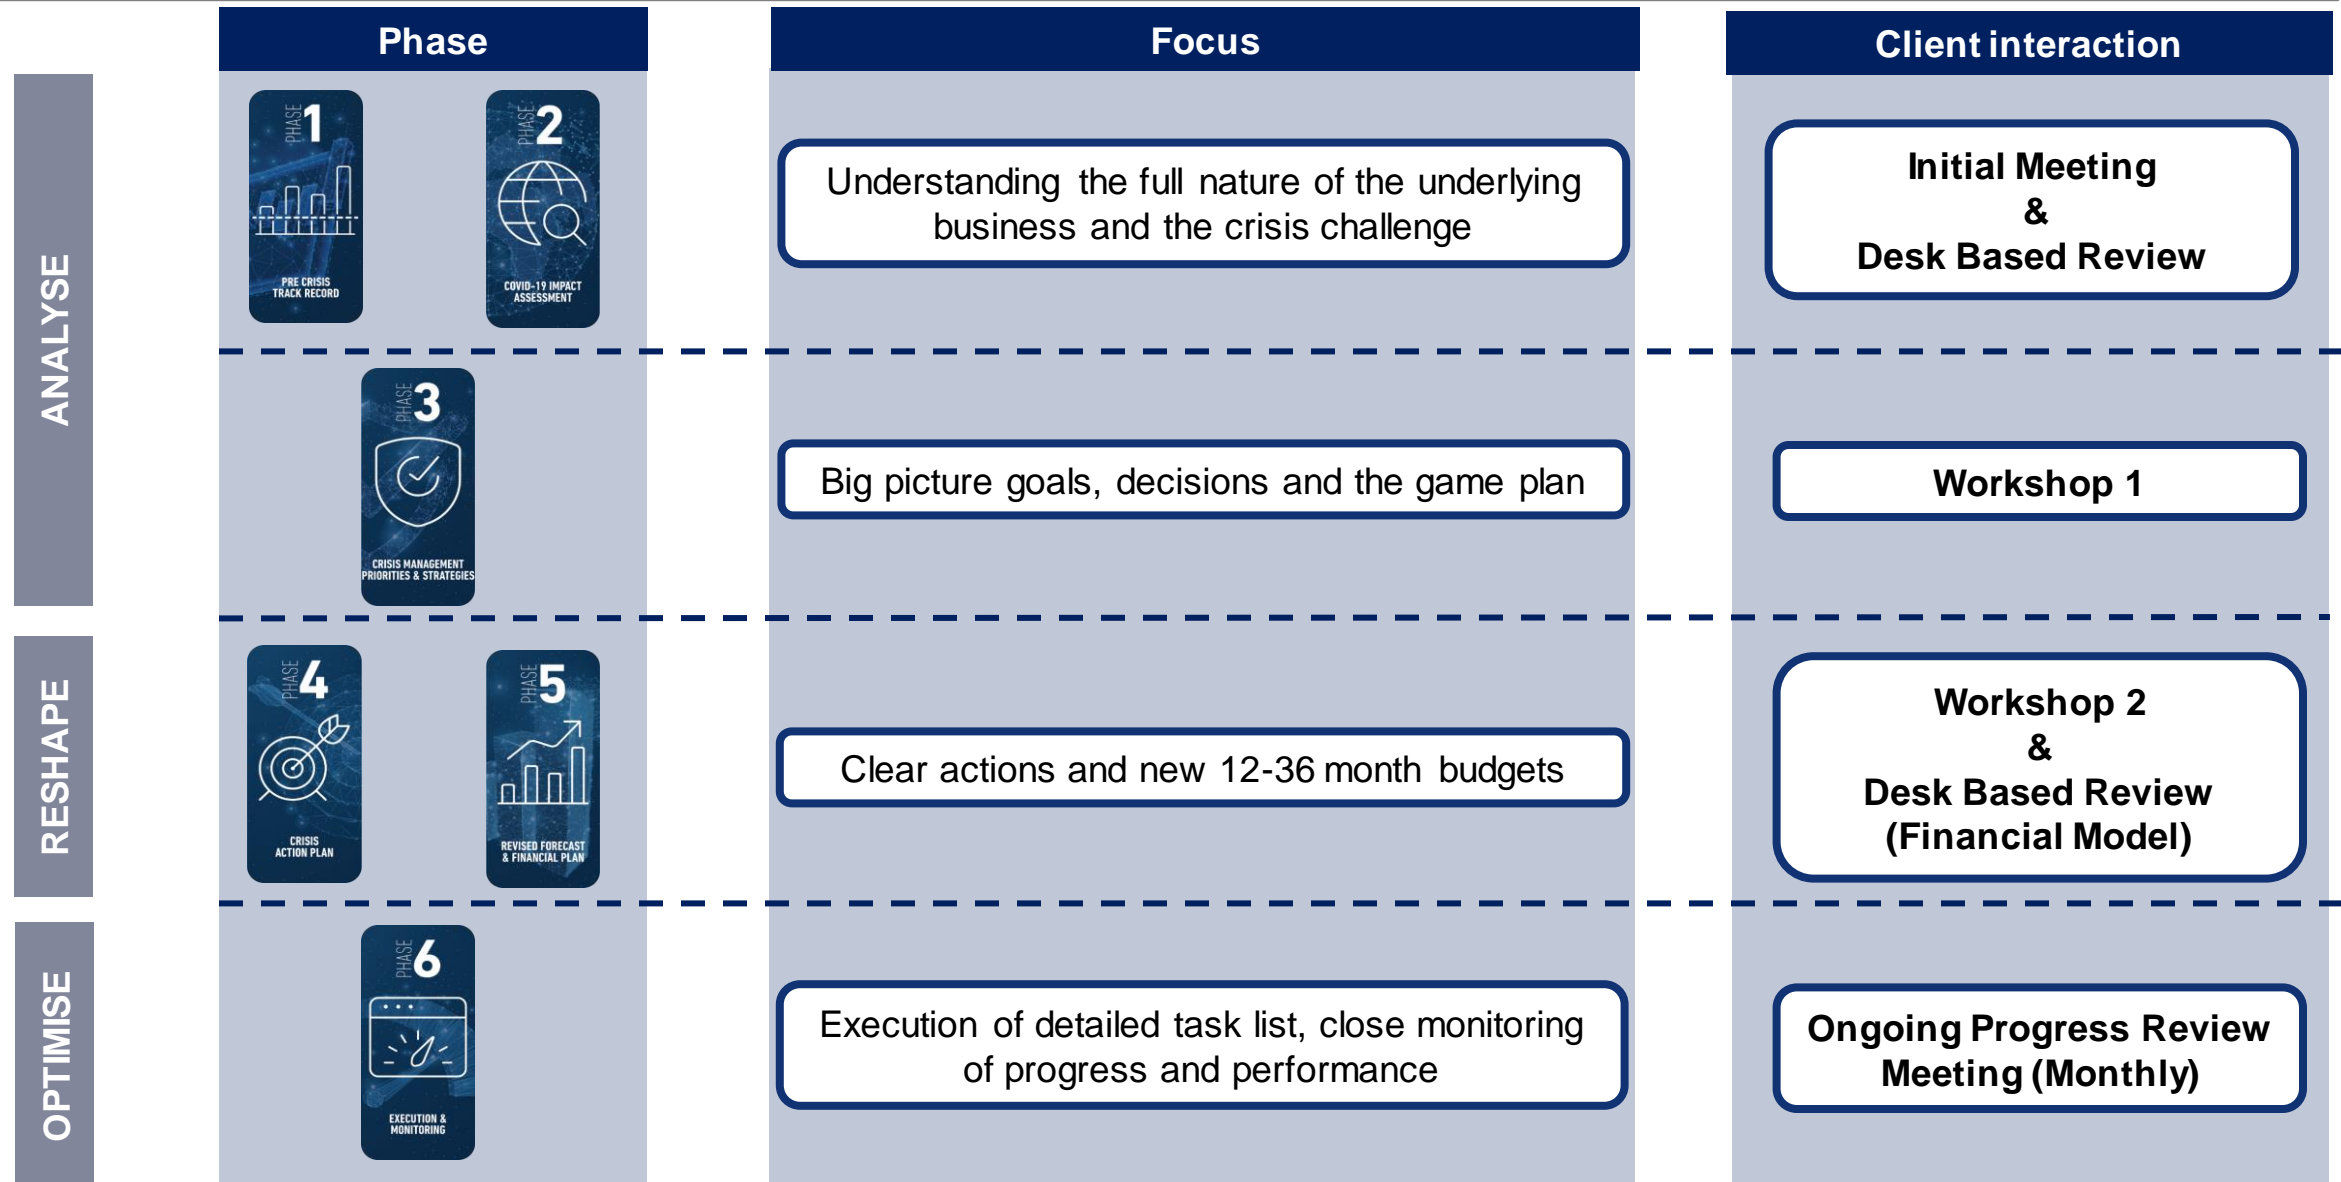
| | Phase | Focus | Client interaction |
|---|---|---|---|
| ANALYSE | PHASE 1 PRE CRISIS TRACK RECORD; PHASE 2 COVID-19 IMPACT ASSESSMENT | Understanding the full nature of the underlying business and the crisis challenge | Initial Meeting & Desk Based Review |
| ANALYSE | PHASE 3 CRISIS MANAGEMENT PRIORITIES & STRATEGIES | Big picture goals, decisions and the game plan | Workshop 1 |
| RESHAPE | PHASE 4 CRISIS ACTION PLAN; PHASE 5 REVISED FORECAST & FINANCIAL PLAN | Clear actions and new 12-36 month budgets | Workshop 2 & Desk Based Review (Financial Model) |
| OPTIMISE | PHASE 6 EXECUTION & MONITORING | Execution of detailed task list, close monitoring of progress and performance | Ongoing Progress Review Meeting (Monthly) |